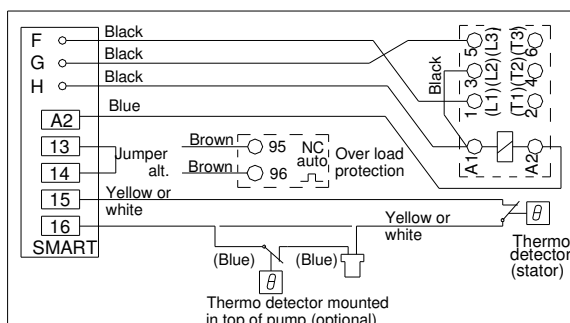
F
G
H
Black
Black
Black
Blue
A2
13
14
Jumper alt.
Brown
Brown
95
96
NC auto
Over load protection
15
Yellow or white
16
SMART
Yellow or white
$\theta$
Thermo detector (stator)
(Blue)
(Blue)
$\theta$
Thermo detector mounted in top of pump (optional)
Black
1
3
5
(L1)
(L2)
(L3)
(T1)
(T2)
(T3)
2
4
6
A1
A2